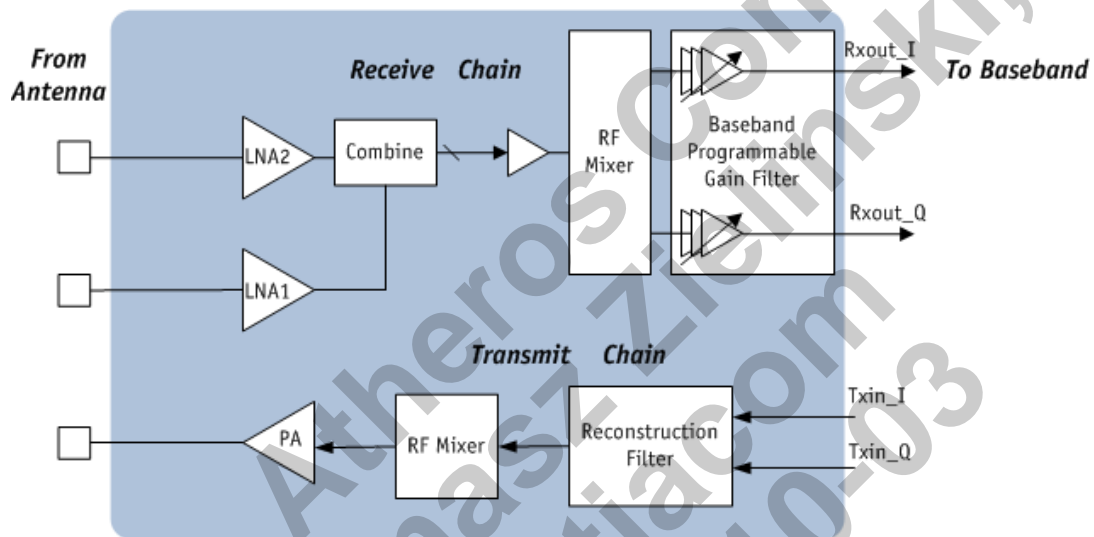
From Antenna

Receive Chain

LNA2

Combine

RF Mixer

Baseband Programmable Gain Filter

Rxout_I

To Baseband

Rxout_Q

LNA1

Transmit Chain

PA

RF Mixer

Reconstruction Filter

Txin_I

Txin_Q

Atheros Confidential
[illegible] Zielinski
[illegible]tiacom
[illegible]0-03